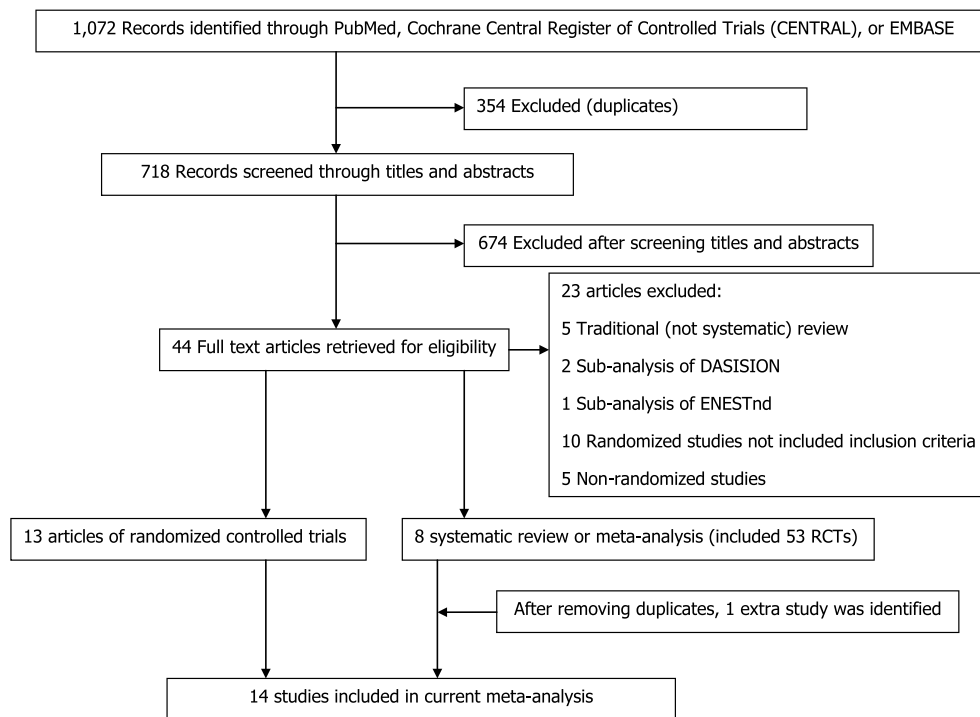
1,072 Records identified through PubMed, Cochrane Central Register of Controlled Trials (CENTRAL), or EMBASE

354 Excluded (duplicates)

718 Records screened through titles and abstracts

674 Excluded after screening titles and abstracts

23 articles excluded:

5 Traditional (not systematic) review

2 Sub-analysis of DASISION

1 Sub-analysis of ENESTnd

10 Randomized studies not included inclusion criteria

5 Non-randomized studies

44 Full text articles retrieved for eligibility

13 articles of randomized controlled trials

8 systematic review or meta-analysis (included 53 RCTs)

After removing duplicates, 1 extra study was identified

14 studies included in current meta-analysis